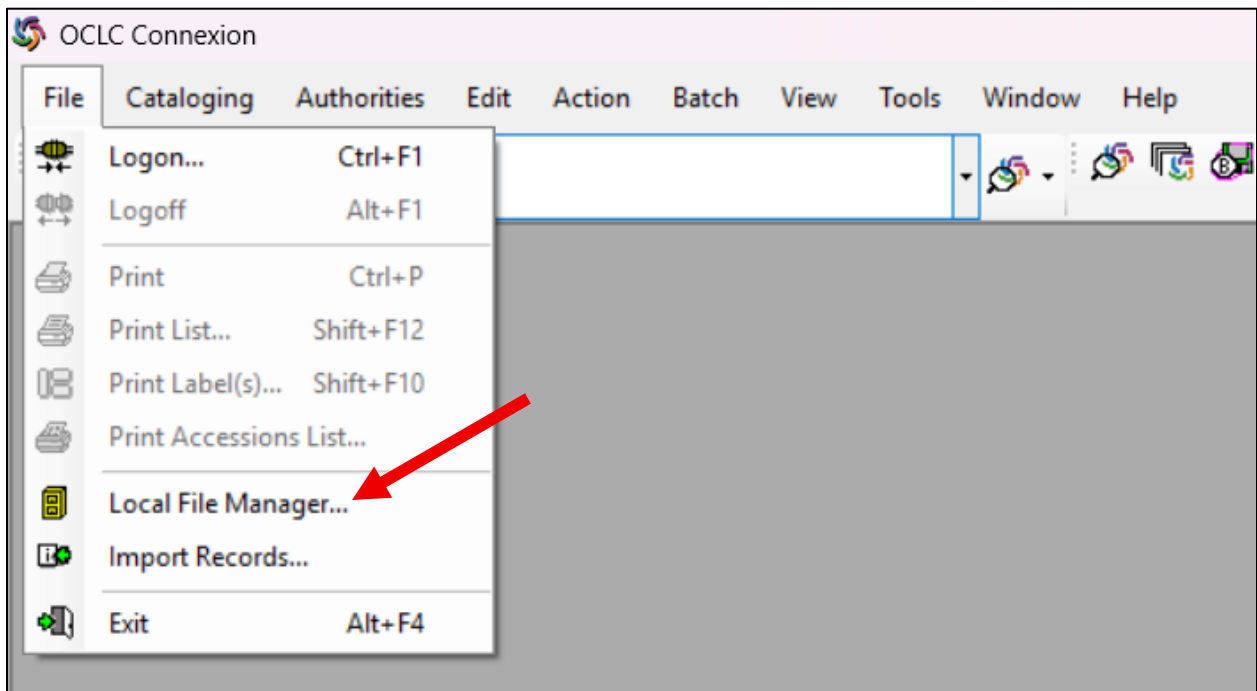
OCLC Connexion

File Cataloging Authorities Edit Action Batch View Tools Window Help

Logon... Ctrl+F1
Logoff Alt+F1

Print Ctrl+P
Print List... Shift+F12
Print Label(s)... Shift+F10
Print Accessions List...

Local File Manager...
Import Records...

Exit Alt+F4